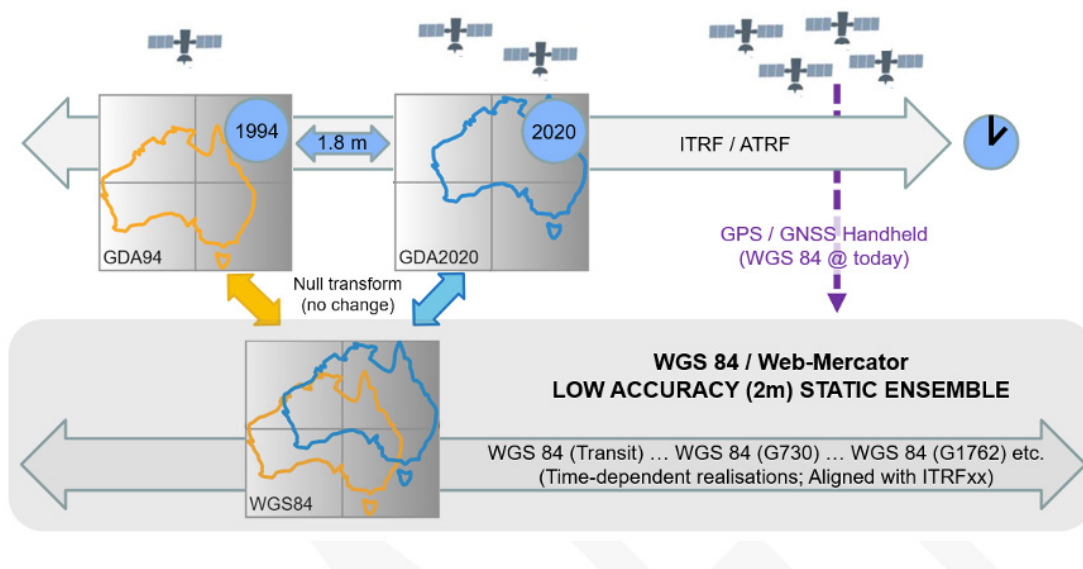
1994

1.8 m

2020

ITRF / ATRF

GDA94

GDA2020

GPS / GNSS Handheld (WGS 84 @ today)

Null transform (no change)

WGS 84 / Web-Mercator
LOW ACCURACY (2m) STATIC ENSEMBLE

WGS 84 (Transit) … WGS 84 (G730) … WGS 84 (G1762) etc.
(Time-dependent realisations; Aligned with ITRFxx)

WGS84